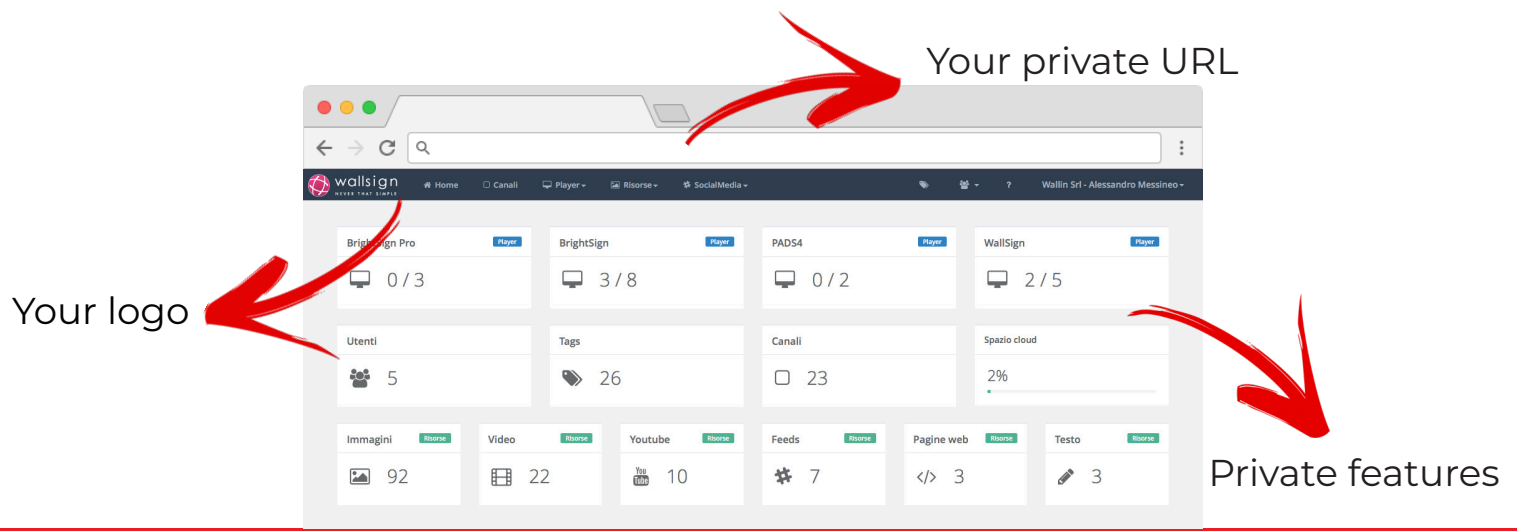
Your private URL

wallsign
NEVER THAT SIMPLE

Home Canali Player Risorse SocialMedia

? Wallin Srl - Alessandro Messineo

Bright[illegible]ign Pro Player
0 / 3

BrightSign Player
3 / 8

PADS4 Player
0 / 2

WallSign Player
2 / 5

Your logo

Utenti
5

Tags
26

Canali
23

Spazio cloud
2%

Immagini Risorse
92

Video Risorse
22

Youtube Risorse
10

Feeds Risorse
7

Pagine web Risorse
3

Testo Risorse
3

Private features